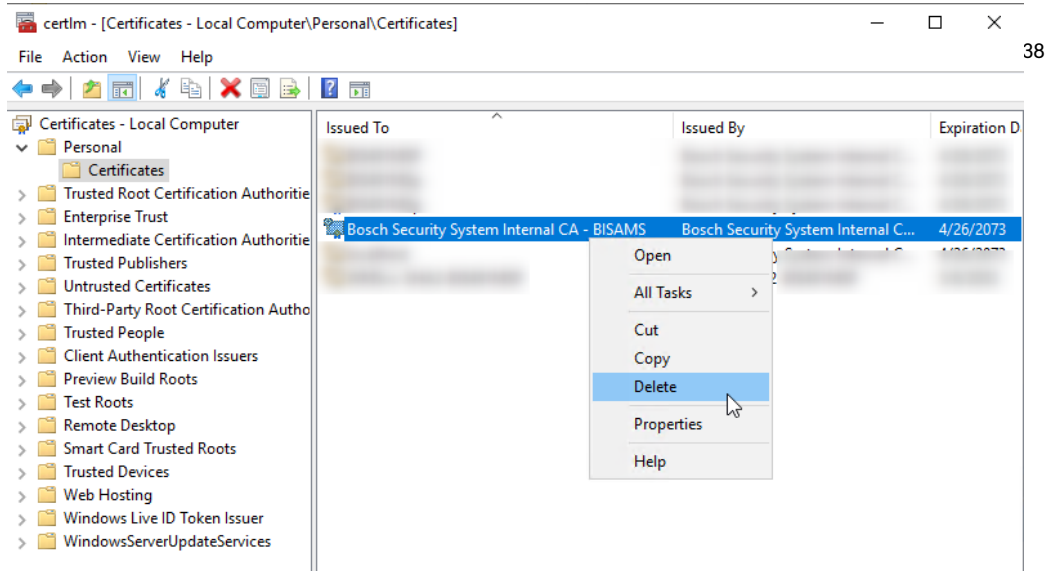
certlm - [Certificates - Local Computer\Personal\Certificates]

38

File Action View Help

Certificates - Local Computer
Personal
Certificates
Trusted Root Certification Authoritie
Enterprise Trust
Intermediate Certification Authoritie
Trusted Publishers
Untrusted Certificates
Third-Party Root Certification Autho
Trusted People
Client Authentication Issuers
Preview Build Roots
Test Roots
Remote Desktop
Smart Card Trusted Roots
Trusted Devices
Web Hosting
Windows Live ID Token Issuer
WindowsServerUpdateServices

| Issued To | Issued By | Expiration D |
|---|---|---|
| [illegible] | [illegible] | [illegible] |
| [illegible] | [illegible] | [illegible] |
| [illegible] | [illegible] | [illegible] |
| Bosch Security System Internal CA - BISAMS | Bosch Security System Internal C... | 4/26/2073 |
| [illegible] | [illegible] | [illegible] |
| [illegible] | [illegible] | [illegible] |

Open
All Tasks
Cut
Copy
Delete
Properties
Help